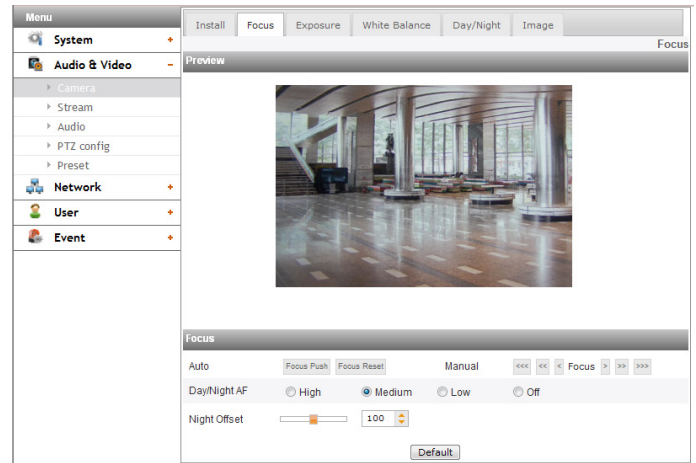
Menu
System +
Audio & Video −
Camera
Stream
Audio
PTZ config
Preset
Network +
User +
Event +

Install | Focus | Exposure | White Balance | Day/Night | Image

Focus

Preview

Focus

Auto Focus Push Focus Reset Manual <<< << < Focus > >> >>>

Day/Night AF High Medium Low Off

Night Offset 100

Default